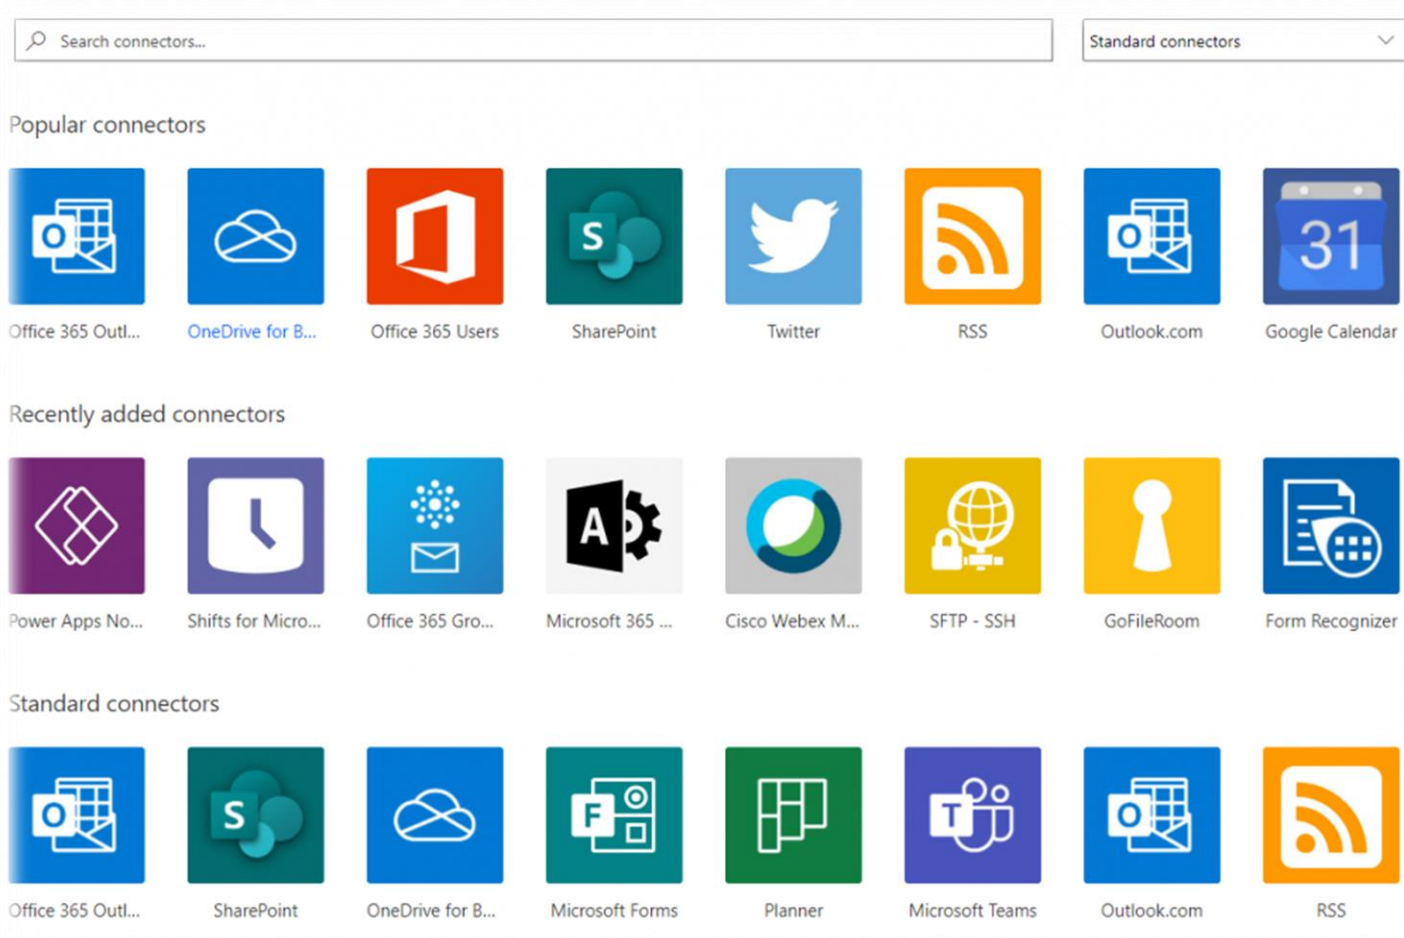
Search connectors...

Standard connectors

Popular connectors

Office 365 Outl...
OneDrive for B...
Office 365 Users
SharePoint
Twitter
RSS
Outlook.com
31
Google Calendar

Recently added connectors

Power Apps No...
Shifts for Micro...
Office 365 Gro...
Microsoft 365 ...
Cisco Webex M...
SFTP - SSH
GoFileRoom
Form Recognizer

Standard connectors

Office 365 Outl...
SharePoint
OneDrive for B...
Microsoft Forms
Planner
Microsoft Teams
Outlook.com
RSS